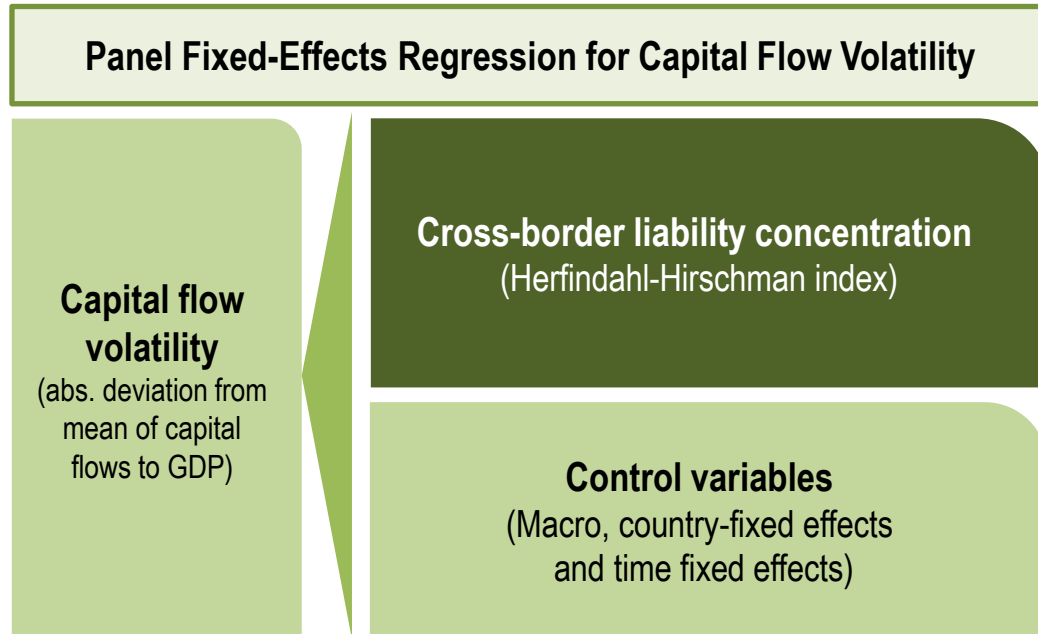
Panel Fixed-Effects Regression for Capital Flow Volatility

Capital flow volatility
(abs. deviation from mean of capital flows to GDP)

Cross-border liability concentration
(Herfindahl-Hirschman index)

Control variables
(Macro, country-fixed effects and time fixed effects)